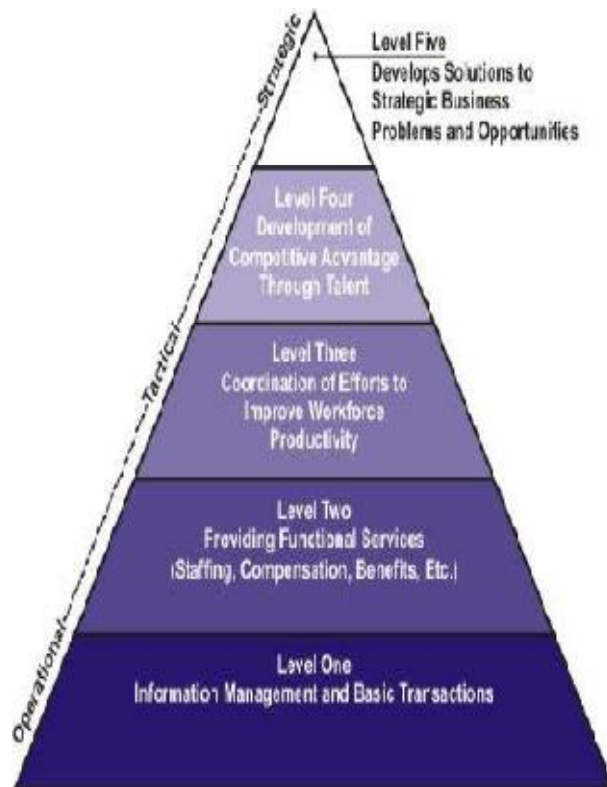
Strategic

Level Five
Develops Solutions to Strategic Business Problems and Opportunities

Level Four
Development of Competitive Advantage Through Talent

Tactical

Level Three
Coordination of Efforts to Improve Workforce Productivity

Level Two
Providing Functional Services (Staffing, Compensation, Benefits, Etc.)

Operational

Level One
Information Management and Basic Transactions